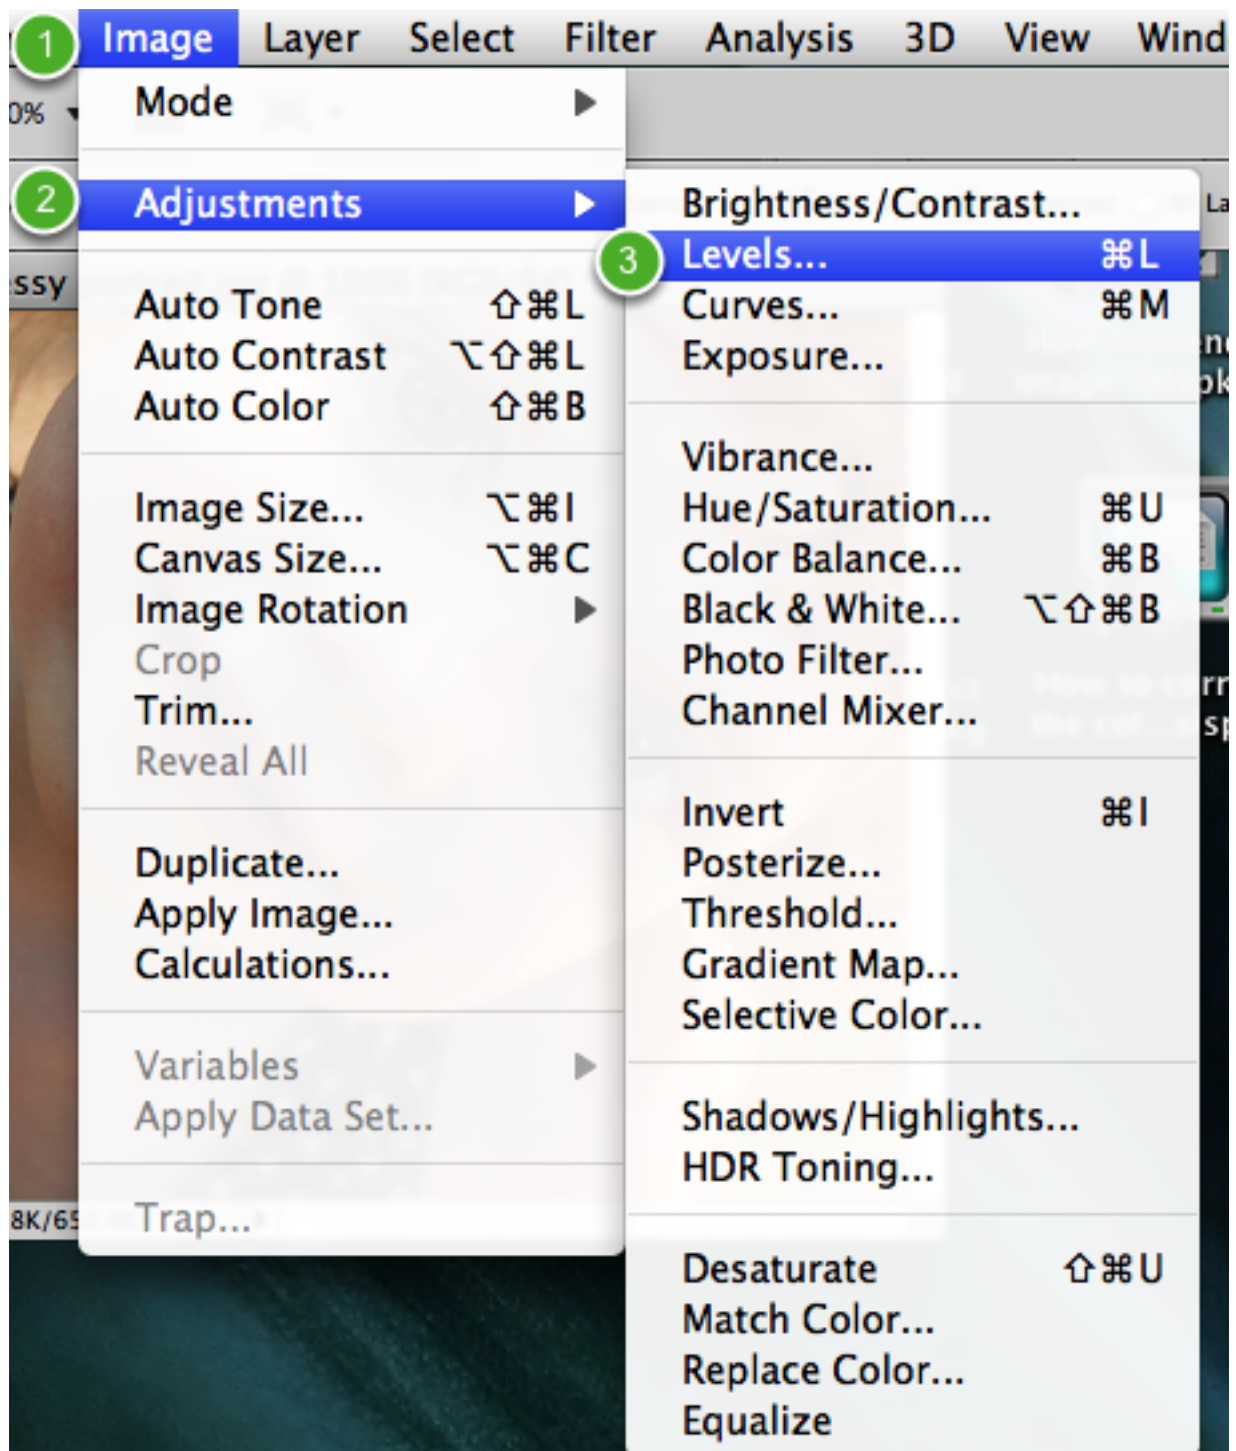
1 Image Layer Select Filter Analysis 3D View Wind

0%

ssy

8K/65

Mode

2 Adjustments

Auto Tone ⇧⌘L
Auto Contrast ⌥⇧⌘L
Auto Color ⇧⌘B

Image Size... ⌥⌘I
Canvas Size... ⌥⌘C
Image Rotation
Crop
Trim...
Reveal All

Duplicate...
Apply Image...
Calculations...

Variables
Apply Data Set...

Trap...

Brightness/Contrast...
3 Levels... ⌘L
Curves... ⌘M
Exposure...

Vibrance...
Hue/Saturation... ⌘U
Color Balance... ⌘B
Black & White... ⌥⇧⌘B
Photo Filter...
Channel Mixer...

Invert ⌘I
Posterize...
Threshold...
Gradient Map...
Selective Color...

Shadows/Highlights...
HDR Toning...

Desaturate ⇧⌘U
Match Color...
Replace Color...
Equalize

La